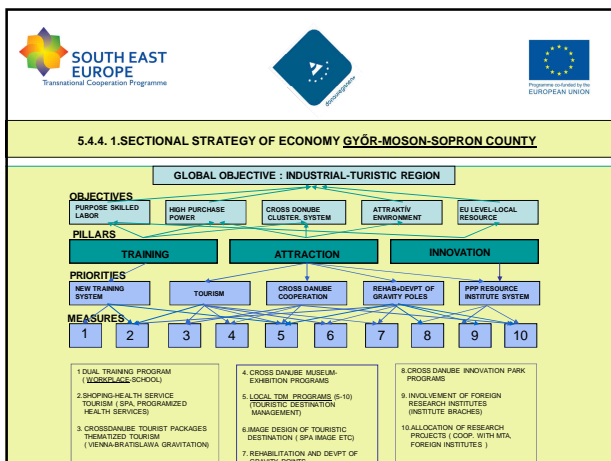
SOUTH EAST EUROPE
Transnational Cooperation Programme

donauregionen+

Programme co-funded by the
EUROPEAN UNION

5.4.4. 1.SECTIONAL STRATEGY OF ECONOMY GYŐR-MOSON-SOPRON COUNTY

GLOBAL OBJECTIVE : INDUSTRIAL-TURISTIC REGION

OBJECTIVES

PURPOSE SKILLED LABOR

HIGH PURCHASE POWER

CROSS DONUBE CLUSTER. SYSTEM

ATTRAKTÍV ENVIRONMENT

EU LEVEL-LOCAL RESOURCE

PILLARS

TRAINING

ATTRACTION

INNOVATION

PRIORITIES

NEW TRAINING SYSTEM

TOURISM

CROSS DANUBE COOPERATION

REHAB+DEVPT OF GRAVITY POLES

PPP RESOURCE INSTITUTE SYSTEM

MEASURES

1

2

3

4

5

6

7

8

9

10

1.DUAL TRAINING PROGRAM ( WORKPLACE-SCHOOL)

2.SHOPING-HEALTH SERVICE TOURISM ( SPA, PROGRAMIZED HEALTH SERVICES)

3. CROSSDANUBE TOURIST PACKAGES THEMATIZED TOURISM ( VIENNA-BRATISLAWA GRAVITATION)

4. CROSS DANUBE MUSEUM-EXHIBITION PROGRAMS

5. LOCAL TDM PROGRAMS (5-10) (TOURISTIC DESTINATION MANAGEMENT)

6.IMAGE DESIGN OF TOURISTIC DESTINATION ( SPA IMAGE ETC)

7. REHABILITATION AND DEVPT OF GRAVITY POINTS

8.CROSS DANUBE INNOVATION PARK PROGRAMS

9. INVOLVEMENT OF FOREIGN RESEARCH INSTITUTES (INSTITUTE BRACHES)

10.ALLOCATION OF RESEARCH PROJECTS ( COOP. WITH MTA, FOREIGN INSTITUTES )